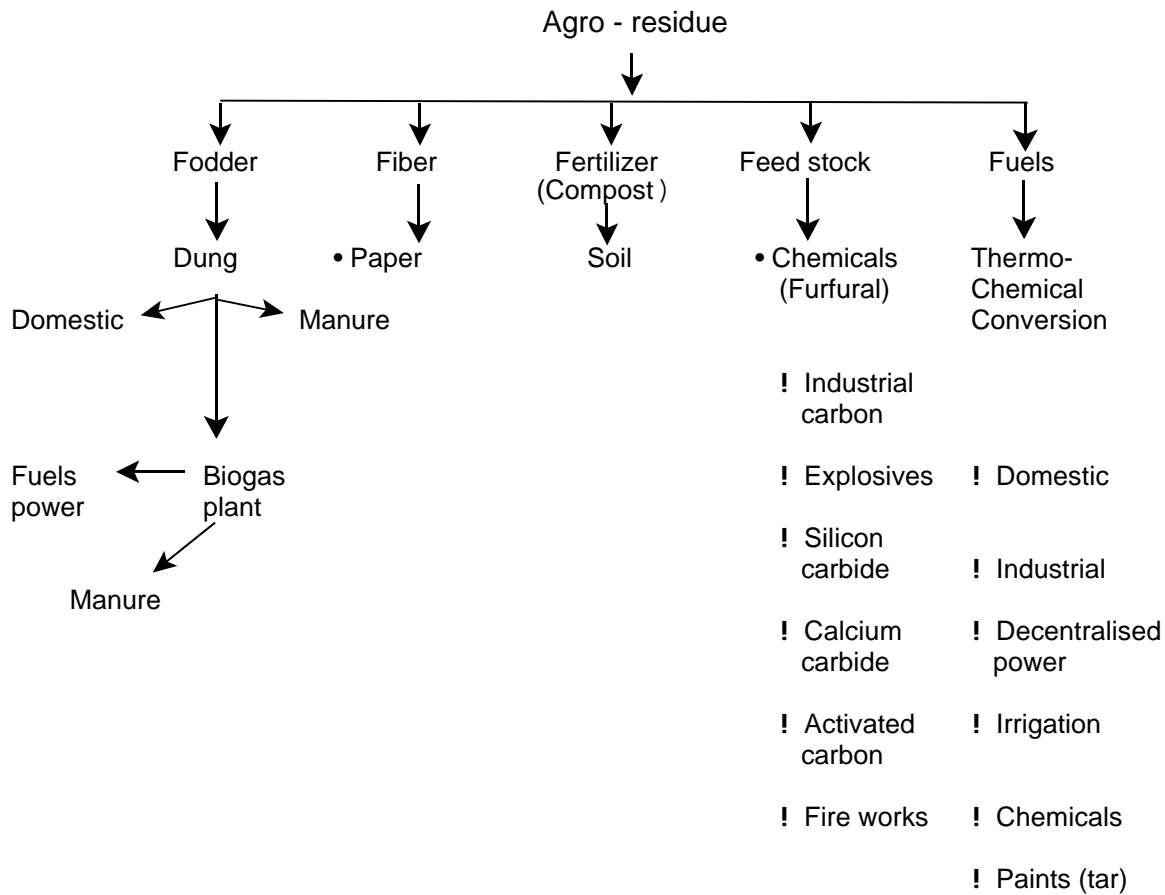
Agro - residue

Fodder

Dung

Domestic

Manure

Biogas plant

Fuels power

Manure

Fiber

• Paper

Fertilizer (Compost )

Soil

Feed stock

• Chemicals (Furfural)

! Industrial carbon

! Explosives

! Silicon carbide

! Calcium carbide

! Activated carbon

! Fire works

Fuels

Thermo-Chemical Conversion

! Domestic

! Industrial

! Decentralised power

! Irrigation

! Chemicals

! Paints (tar)